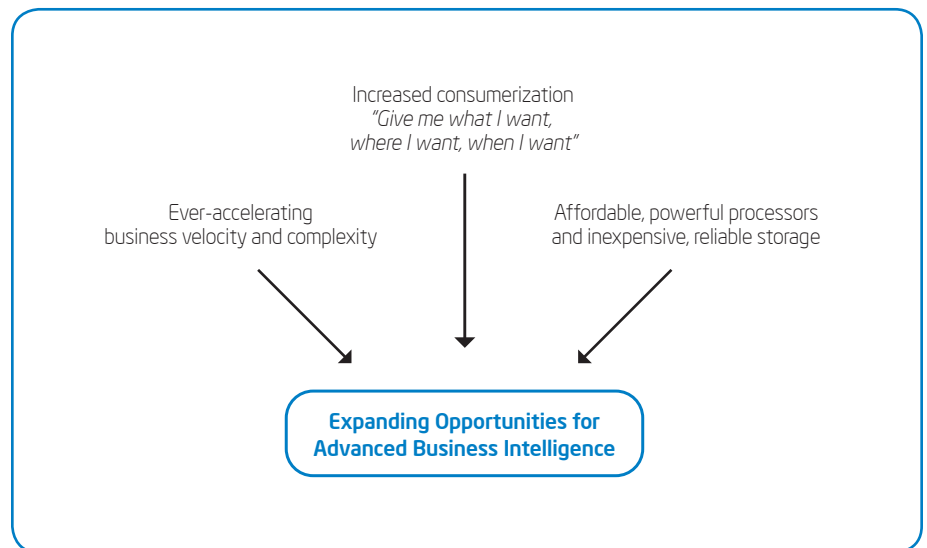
Increased consumerization
*"Give me what I want, where I want, when I want"*

Ever-accelerating business velocity and complexity

Affordable, powerful processors and inexpensive, reliable storage

Expanding Opportunities for Advanced Business Intelligence